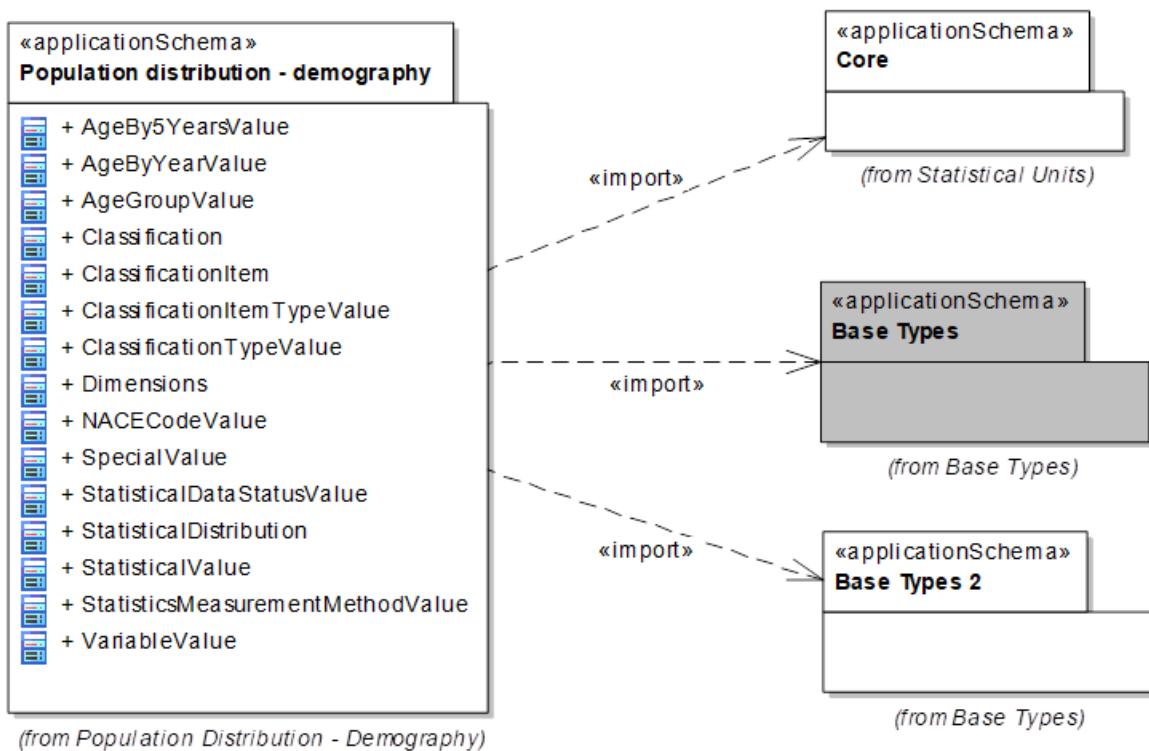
«applicationSchema»
Population distribution - demography

+ AgeBy5YearsValue
+ AgeByYearValue
+ AgeGroupValue
+ Classification
+ ClassificationItem
+ ClassificationItemTypeValue
+ ClassificationTypeValue
+ Dimensions
+ NACECodeValue
+ SpecialValue
+ StatisticalDataStatusValue
+ StatisticalDistribution
+ StatisticalValue
+ StatisticsMeasurementMethodValue
+ VariableValue

(from Population Distribution - Demography)

«import»

«applicationSchema»
Core

(from Statistical Units)

«import»

«applicationSchema»
Base Types

(from Base Types)

«import»

«applicationSchema»
Base Types 2

(from Base Types)